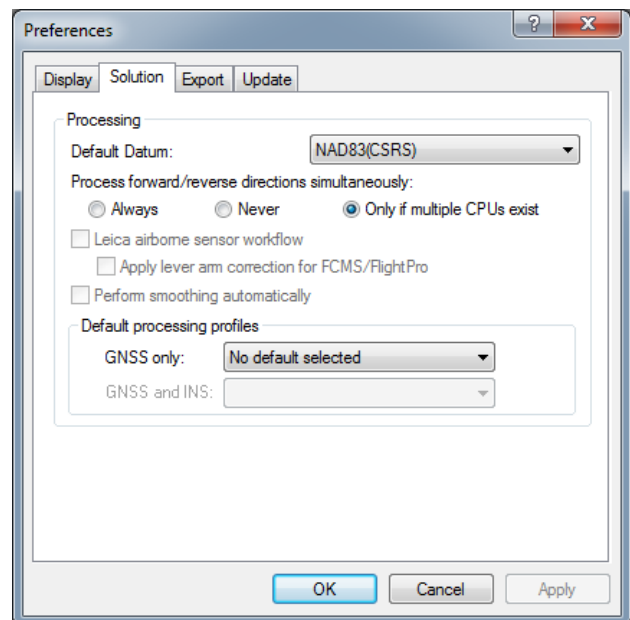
Preferences

?

X

Display Solution Export Update

Processing

Default Datum: NAD83(CSRS)

Process forward/reverse directions simultaneously:

Always Never Only if multiple CPUs exist

Leica airborne sensor workflow

Apply lever arm correction for FCMS/FlightPro

Perform smoothing automatically

Default processing profiles

GNSS only: No default selected

GNSS and INS:

OK Cancel Apply